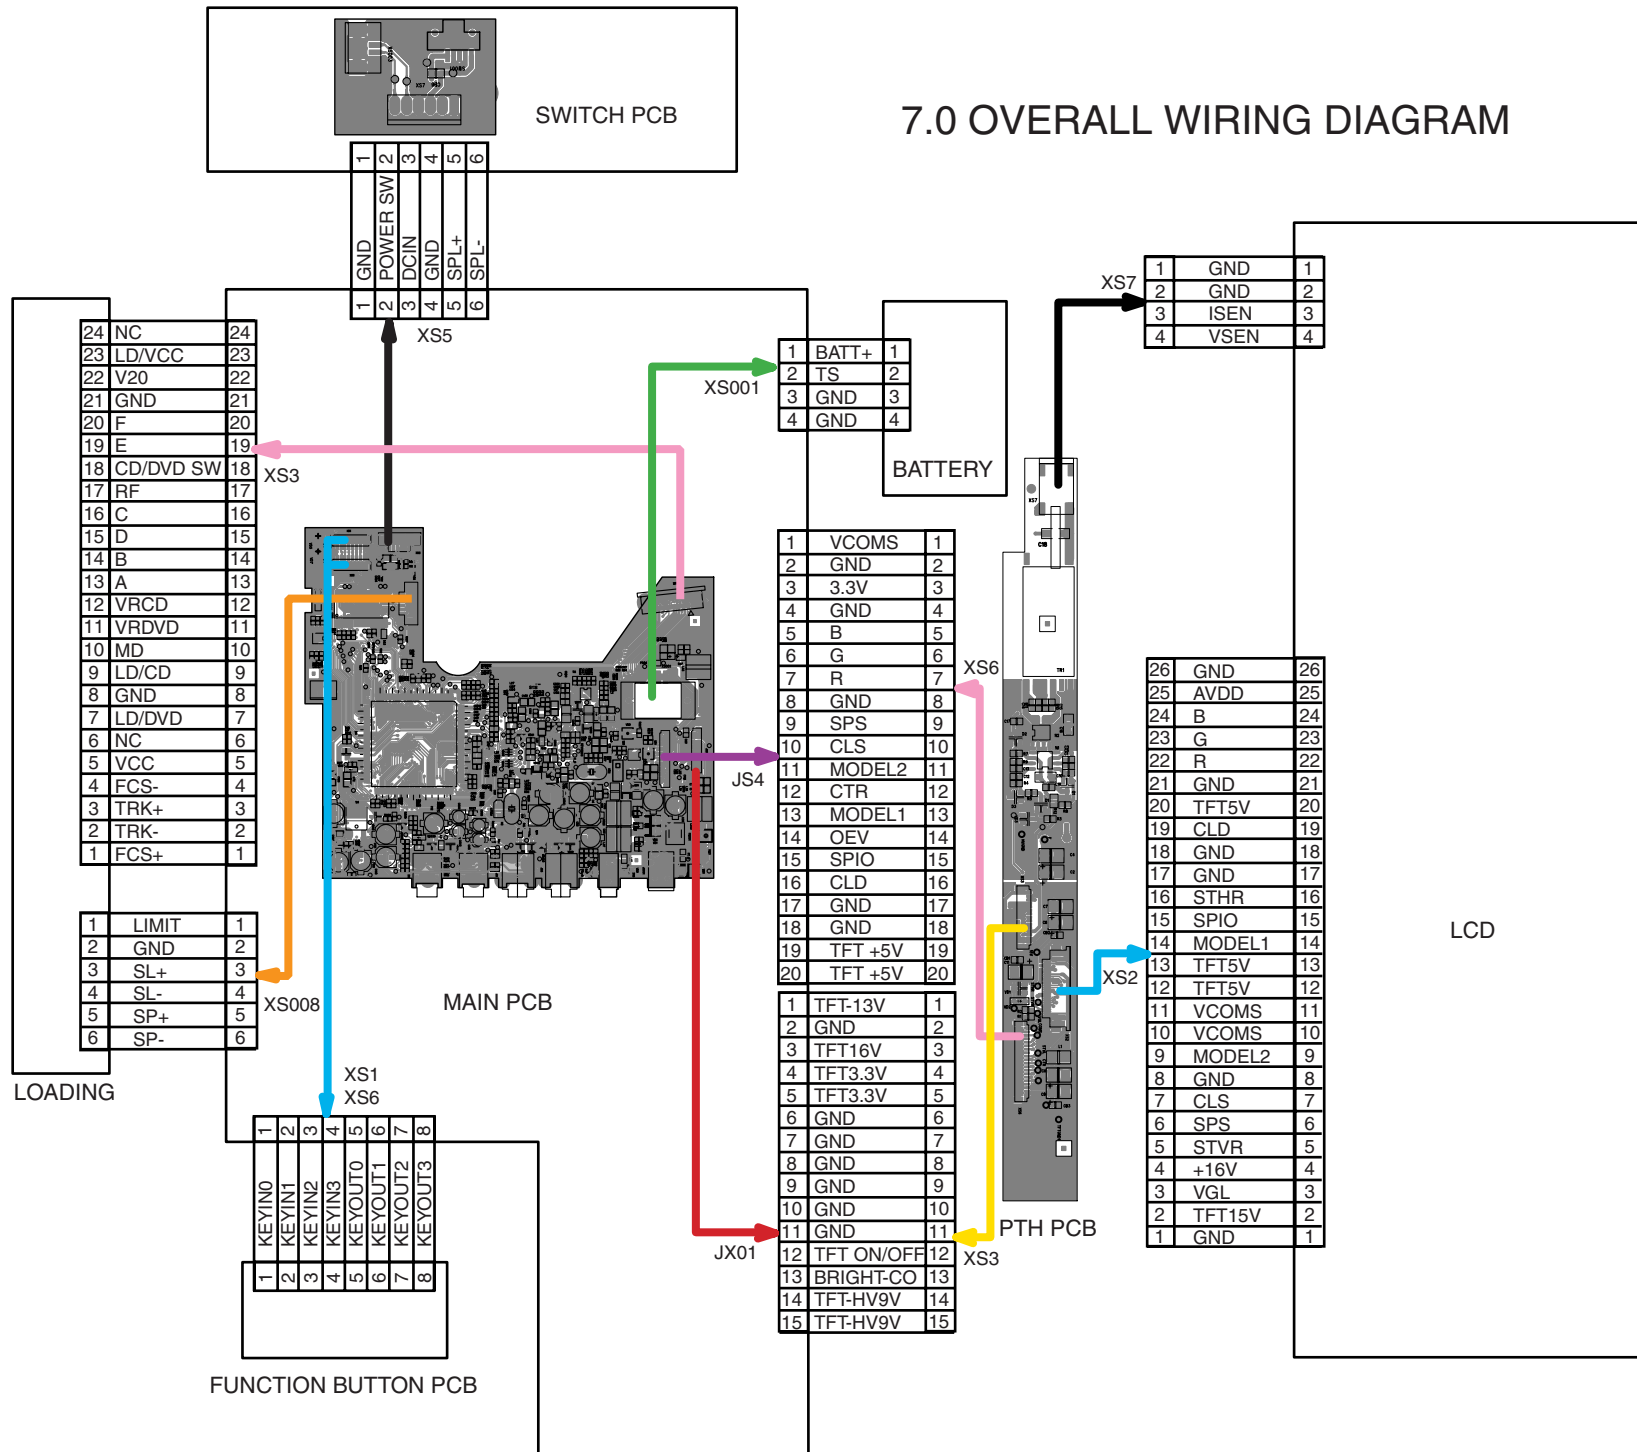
7.0 OVERALL WIRING DIAGRAM

SWITCH PCB

| 1 | 2 | 3 | 4 | 5 | 6 |
|---|---|---|---|---|---|
| GND | POWER SW | DCIN | GND | SPL+ | SPL- |
| 1 | 2 | 3 | 4 | 5 | 6 |

XS5

| 24 | NC | 24 |
|---|---|---|
| 23 | LD/VCC | 23 |
| 22 | V20 | 22 |
| 21 | GND | 21 |
| 20 | F | 20 |
| 19 | E | 19 |
| 18 | CD/DVD SW | 18 |
| 17 | RF | 17 |
| 16 | C | 16 |
| 15 | D | 15 |
| 14 | B | 14 |
| 13 | A | 13 |
| 12 | VRCD | 12 |
| 11 | VRDVD | 11 |
| 10 | MD | 10 |
| 9 | LD/CD | 9 |
| 8 | GND | 8 |
| 7 | LD/DVD | 7 |
| 6 | NC | 6 |
| 5 | VCC | 5 |
| 4 | FCS- | 4 |
| 3 | TRK+ | 3 |
| 2 | TRK- | 2 |
| 1 | FCS+ | 1 |

XS3

| 1 | LIMIT | 1 |
|---|---|---|
| 2 | GND | 2 |
| 3 | SL+ | 3 |
| 4 | SL- | 4 |
| 5 | SP+ | 5 |
| 6 | SP- | 6 |

XS008

LOADING

MAIN PCB

XS1
XS6

| 1 | 2 | 3 | 4 | 5 | 6 | 7 | 8 |
|---|---|---|---|---|---|---|---|
| KEYIN0 | KEYIN1 | KEYIN2 | KEYIN3 | KEYOUT0 | KEYOUT1 | KEYOUT2 | KEYOUT3 |
| 1 | 2 | 3 | 4 | 5 | 6 | 7 | 8 |

FUNCTION BUTTON PCB

XS001

| 1 | BATT+ | 1 |
|---|---|---|
| 2 | TS | 2 |
| 3 | GND | 3 |
| 4 | GND | 4 |

BATTERY

JS4

| 1 | VCOMS | 1 |
|---|---|---|
| 2 | GND | 2 |
| 3 | 3.3V | 3 |
| 4 | GND | 4 |
| 5 | B | 5 |
| 6 | G | 6 |
| 7 | R | 7 |
| 8 | GND | 8 |
| 9 | SPS | 9 |
| 10 | CLS | 10 |
| 11 | MODEL2 | 11 |
| 12 | CTR | 12 |
| 13 | MODEL1 | 13 |
| 14 | OEV | 14 |
| 15 | SPIO | 15 |
| 16 | CLD | 16 |
| 17 | GND | 17 |
| 18 | GND | 18 |
| 19 | TFT +5V | 19 |
| 20 | TFT +5V | 20 |

XS6

| 1 | TFT-13V | 1 |
|---|---|---|
| 2 | GND | 2 |
| 3 | TFT16V | 3 |
| 4 | TFT3.3V | 4 |
| 5 | TFT3.3V | 5 |
| 6 | GND | 6 |
| 7 | GND | 7 |
| 8 | GND | 8 |
| 9 | GND | 9 |
| 10 | GND | 10 |
| 11 | GND | 11 |
| 12 | TFT ON/OFF | 12 |
| 13 | BRIGHT-CO | 13 |
| 14 | TFT-HV9V | 14 |
| 15 | TFT-HV9V | 15 |

JX01

XS3

PTH PCB

XS7

| 1 | GND | 1 |
|---|---|---|
| 2 | GND | 2 |
| 3 | ISEN | 3 |
| 4 | VSEN | 4 |

XS2

| 26 | GND | 26 |
|---|---|---|
| 25 | AVDD | 25 |
| 24 | B | 24 |
| 23 | G | 23 |
| 22 | R | 22 |
| 21 | GND | 21 |
| 20 | TFT5V | 20 |
| 19 | CLD | 19 |
| 18 | GND | 18 |
| 17 | GND | 17 |
| 16 | STHR | 16 |
| 15 | SPIO | 15 |
| 14 | MODEL1 | 14 |
| 13 | TFT5V | 13 |
| 12 | TFT5V | 12 |
| 11 | VCOMS | 11 |
| 10 | VCOMS | 10 |
| 9 | MODEL2 | 9 |
| 8 | GND | 8 |
| 7 | CLS | 7 |
| 6 | SPS | 6 |
| 5 | STVR | 5 |
| 4 | +16V | 4 |
| 3 | VGL | 3 |
| 2 | TFT15V | 2 |
| 1 | GND | 1 |

LCD